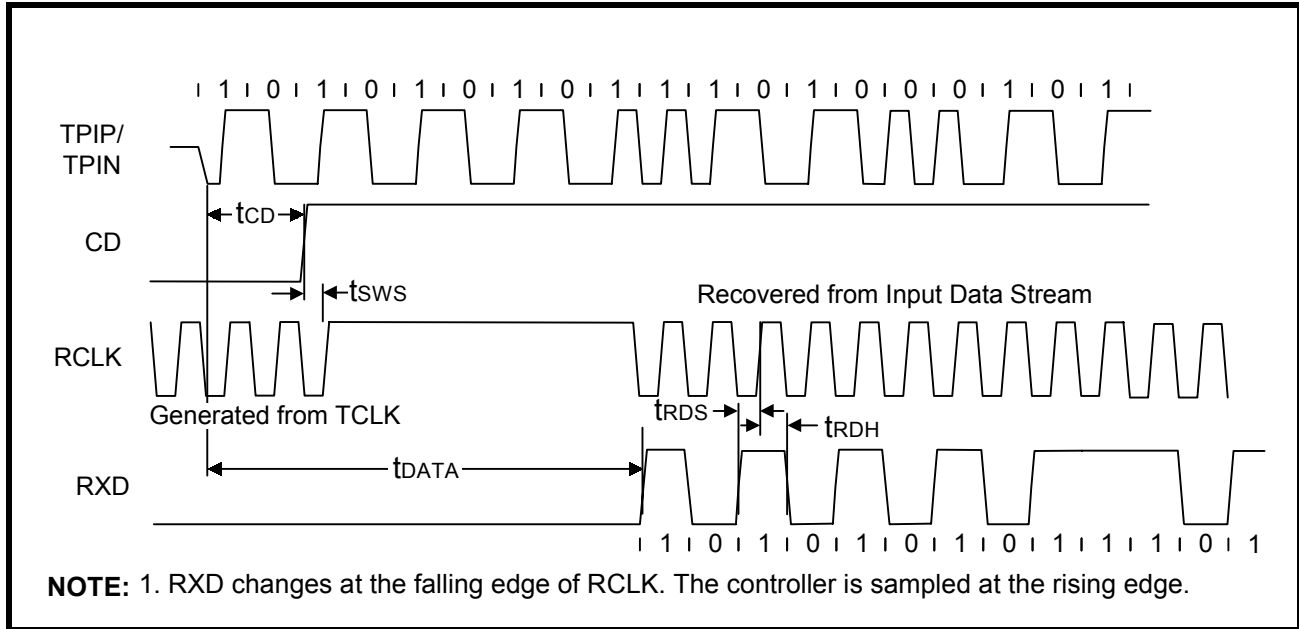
1 0 1 0 1 0 1 0 1 1 1 0 1 0 0 0 1 0 1

TPIP/
TPIN

$t_{CD}$

CD

$t_{SWS}$

Recovered from Input Data Stream

RCLK

Generated from TCLK

$t_{RDS}$

$t_{RDH}$

RXD

$t_{DATA}$

1 0 1 0 1 0 1 0 1 1 1 0 1

NOTE: 1. RXD changes at the falling edge of RCLK. The controller is sampled at the rising edge.